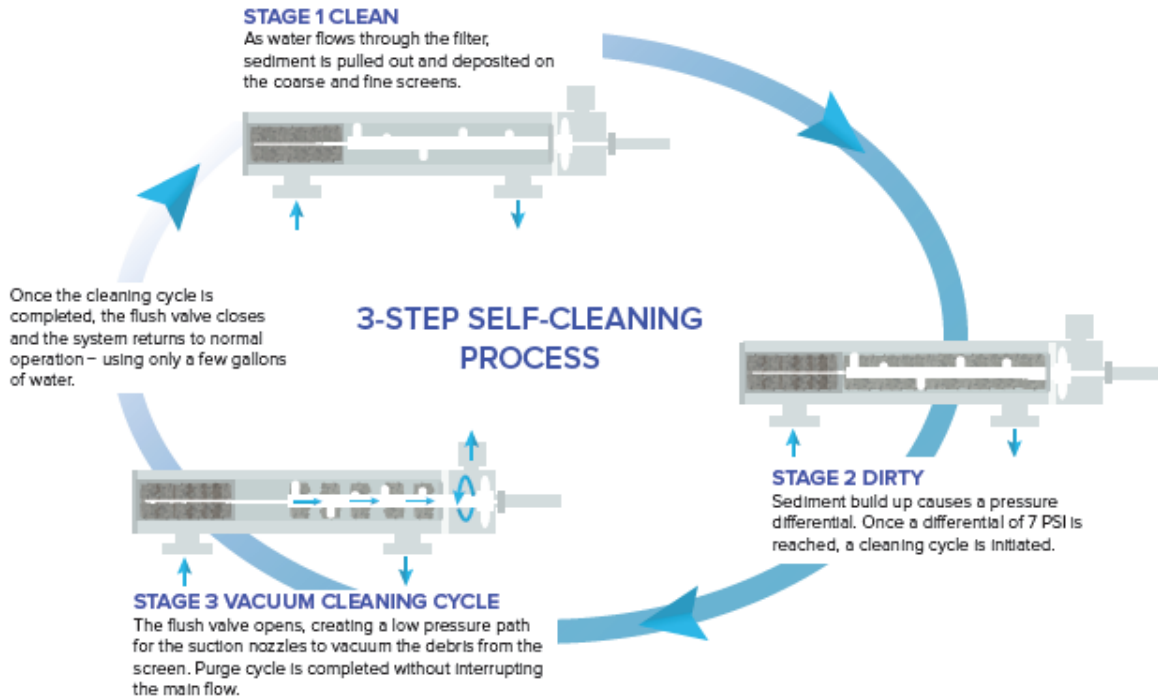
STAGE 1 CLEAN
As water flows through the filter, sediment is pulled out and deposited on the coarse and fine screens.

Once the cleaning cycle is completed, the flush valve closes and the system returns to normal operation – using only a few gallons of water.

3-STEP SELF-CLEANING PROCESS

STAGE 2 DIRTY
Sediment build up causes a pressure differential. Once a differential of 7 PSI is reached, a cleaning cycle is initiated.

STAGE 3 VACUUM CLEANING CYCLE
The flush valve opens, creating a low pressure path for the suction nozzles to vacuum the debris from the screen. Purge cycle is completed without interrupting the main flow.